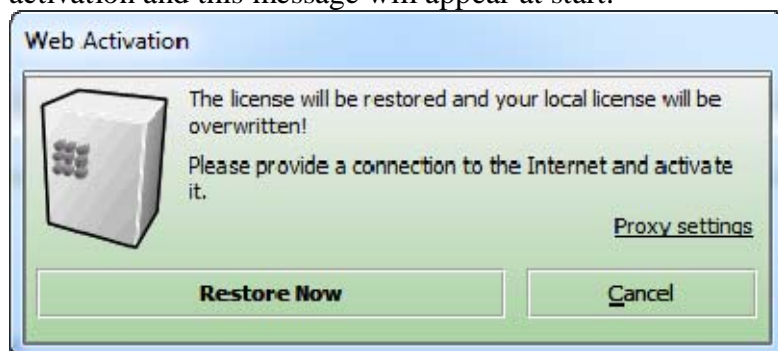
activation and this message will appear at start:

Web Activation

The license will be restored and your local license will be overwritten!

Please provide a connection to the Internet and activate it.

Proxy settings

Restore Now

Cancel